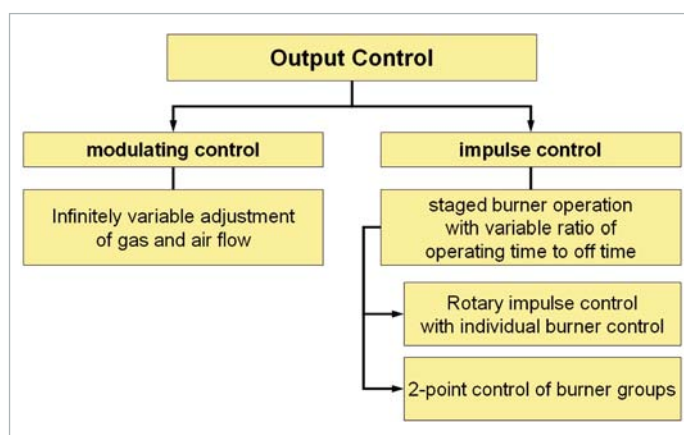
Output Control

modulating control

impulse control

Infinitely variable adjustment of gas and air flow

staged burner operation with variable ratio of operating time to off time

Rotary impulse control with individual burner control

2-point control of burner groups